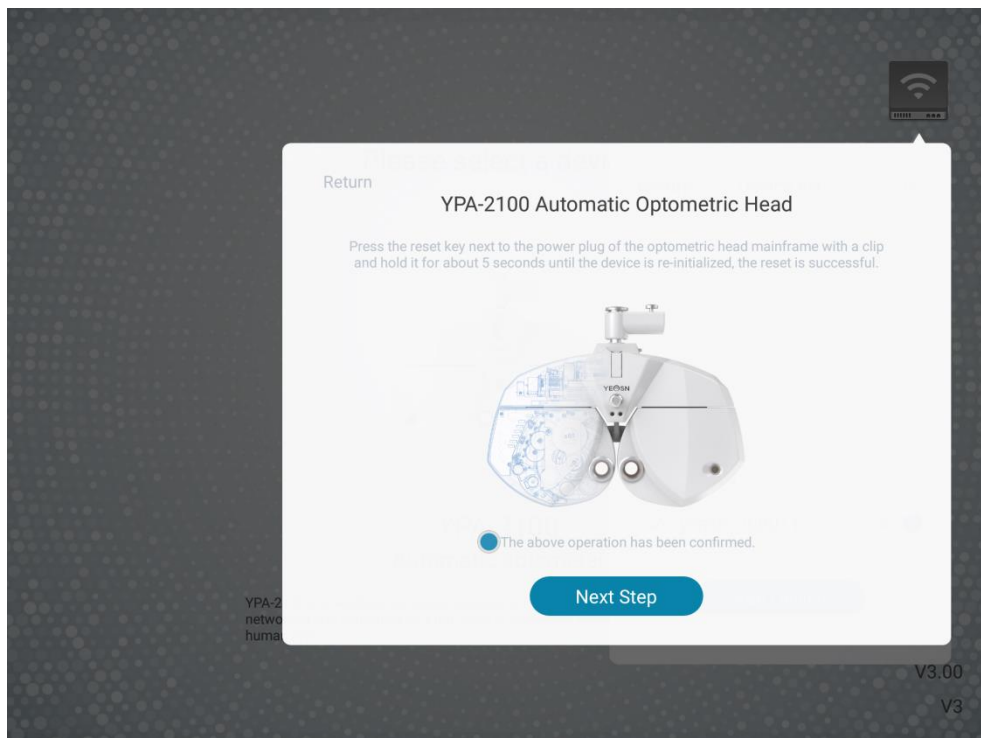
Return

YPA-2100 Automatic Optometric Head

Press the reset key next to the power plug of the optometric head mainframe with a clip and hold it for about 5 seconds until the device is re-initialized, the reset is successful.

YEASN

The above operation has been confirmed.

Next Step

YPA-2 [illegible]
netwo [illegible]
huma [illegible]

V3.00

V3